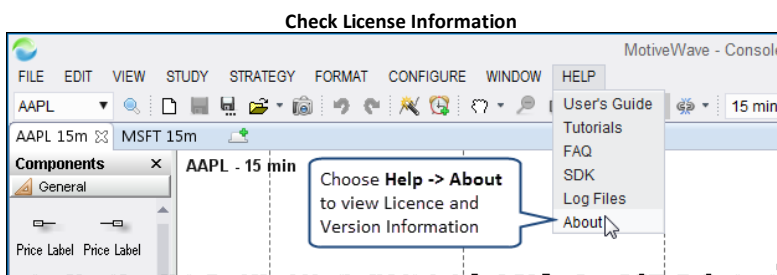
Check License Information

MotiveWave - Console

FILE EDIT VIEW STUDY STRATEGY FORMAT CONFIGURE WINDOW HELP

AAPL

15 min

AAPL 15m MSFT 15m

Components

General

Price Label Price Label

AAPL - 15 min

User's Guide
Tutorials
FAQ
SDK
Log Files
About

Choose **Help -> About** to view Licence and Version Information